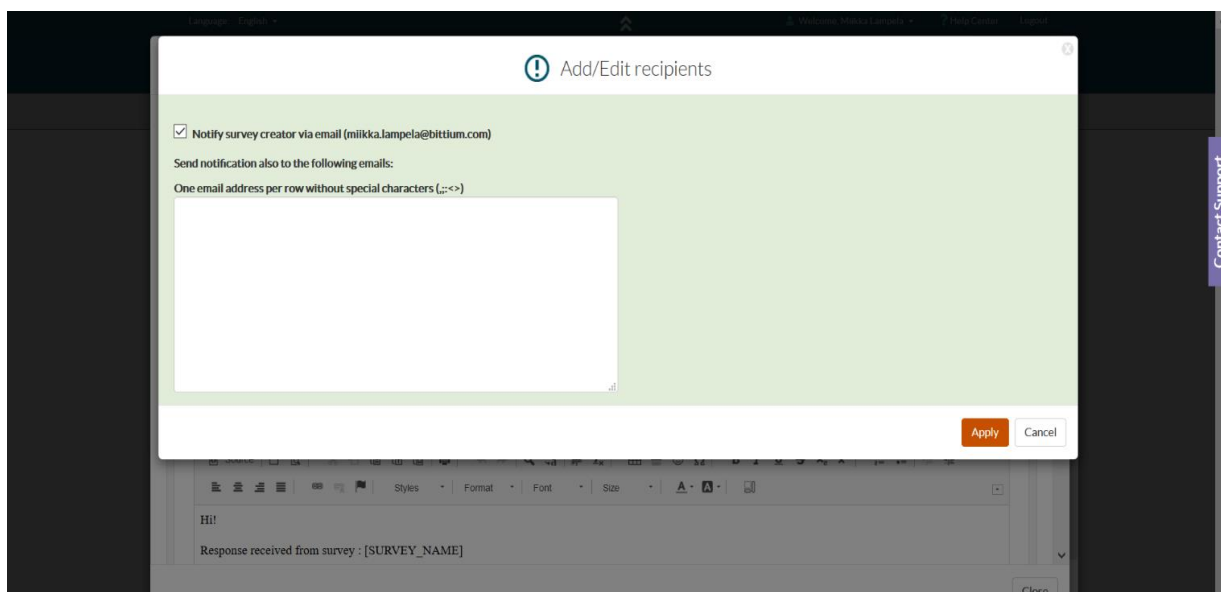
Language English

Welcome Miikka Lampela

Help Center

Logout

Add/Edit recipients

Notify survey creator via email (miikka.lampela@bittium.com)

Send notification also to the following emails:

One email address per row without special characters (,;:<>)

Apply

Cancel

Contact Support

Source

Styles

Format

Font

Size

Hi!

Response received from survey : [SURVEY_NAME]

Close